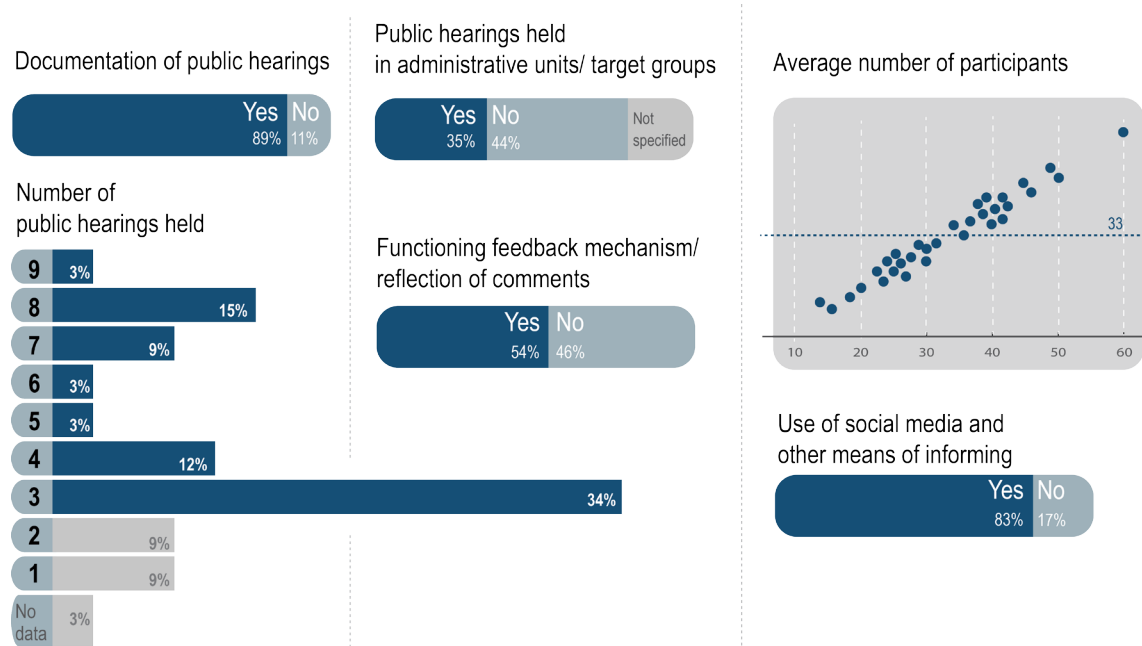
Documentation of public hearings

Yes 89% No 11%

Number of public hearings held

| | |
|---|---|
| 9 | 3% |
| 8 | 15% |
| 7 | 9% |
| 6 | 3% |
| 5 | 3% |
| 4 | 12% |
| 3 | 34% |
| 2 | 9% |
| 1 | 9% |
| No data | 3% |

Public hearings held in administrative units/ target groups

Yes 35% No 44% Not specified

Functioning feedback mechanism/ reflection of comments

Yes 54% No 46%

Average number of participants

33

10 20 30 40 50 60

Use of social media and other means of informing

Yes 83% No 17%